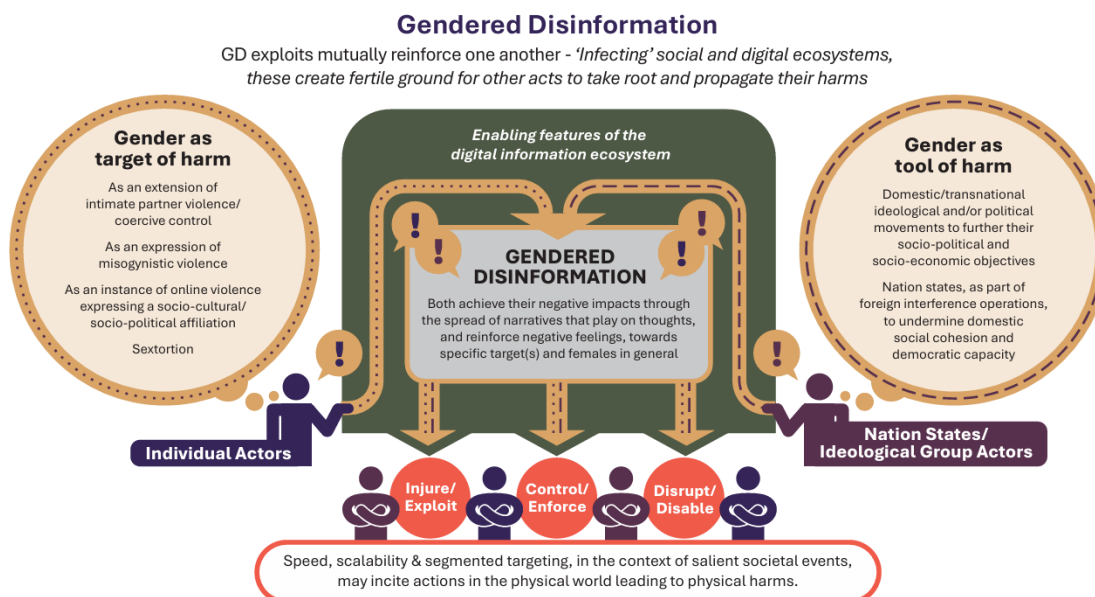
Gendered Disinformation

GD exploits mutually reinforce one another - *'Infecting' social and digital ecosystems, these create fertile ground for other acts to take root and propagate their harms*

Gender as target of harm

As an extension of intimate partner violence/ coercive control

As an expression of misogynistic violence

As an instance of online violence expressing a socio-cultural/ socio-political affiliation

Sextortion

Enabling features of the digital information ecosystem

GENDERED DISINFORMATION

Both achieve their negative impacts through the spread of narratives that play on thoughts, and reinforce negative feelings, towards specific target(s) and females in general

Gender as tool of harm

Domestic/transnational ideological and/or political movements to further their socio-political and socio-economic objectives

Nation states, as part of foreign interference operations, to undermine domestic social cohesion and democratic capacity

Individual Actors

Nation States/ Ideological Group Actors

Injure/ Exploit

Control/ Enforce

Disrupt/ Disable

Speed, scalability & segmented targeting, in the context of salient societal events, may incite actions in the physical world leading to physical harms.